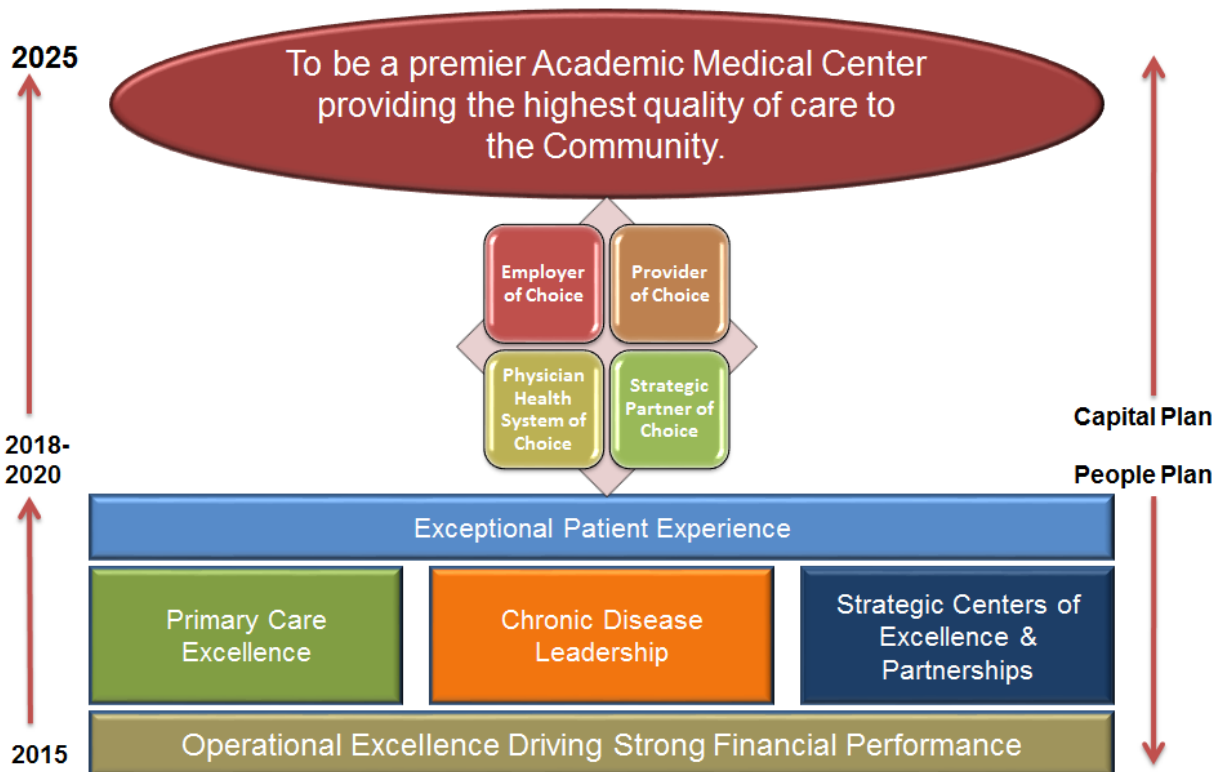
2025

To be a premier Academic Medical Center providing the highest quality of care to the Community.

Employer of Choice

Provider of Choice

Physician Health System of Choice

Strategic Partner of Choice

Capital Plan

2018-2020

People Plan

Exceptional Patient Experience

Primary Care Excellence

Chronic Disease Leadership

Strategic Centers of Excellence & Partnerships

2015

Operational Excellence Driving Strong Financial Performance